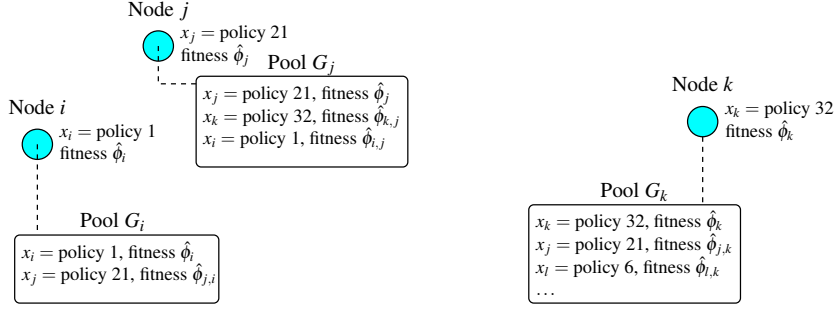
Node $j$

$x_j$ = policy 21
fitness $\hat{\phi}_j$

Pool $G_j$

$x_j$ = policy 21, fitness $\hat{\phi}_j$
$x_k$ = policy 32, fitness $\hat{\phi}_{k,j}$
$x_i$ = policy 1, fitness $\hat{\phi}_{i,j}$

Node $i$

$x_i$ = policy 1
fitness $\hat{\phi}_i$

Pool $G_i$

$x_i$ = policy 1, fitness $\hat{\phi}_i$
$x_j$ = policy 21, fitness $\hat{\phi}_{j,i}$

Node $k$

$x_k$ = policy 32
fitness $\hat{\phi}_k$

Pool $G_k$

$x_k$ = policy 32, fitness $\hat{\phi}_k$
$x_j$ = policy 21, fitness $\hat{\phi}_{j,k}$
$x_l$ = policy 6, fitness $\hat{\phi}_{l,k}$
...